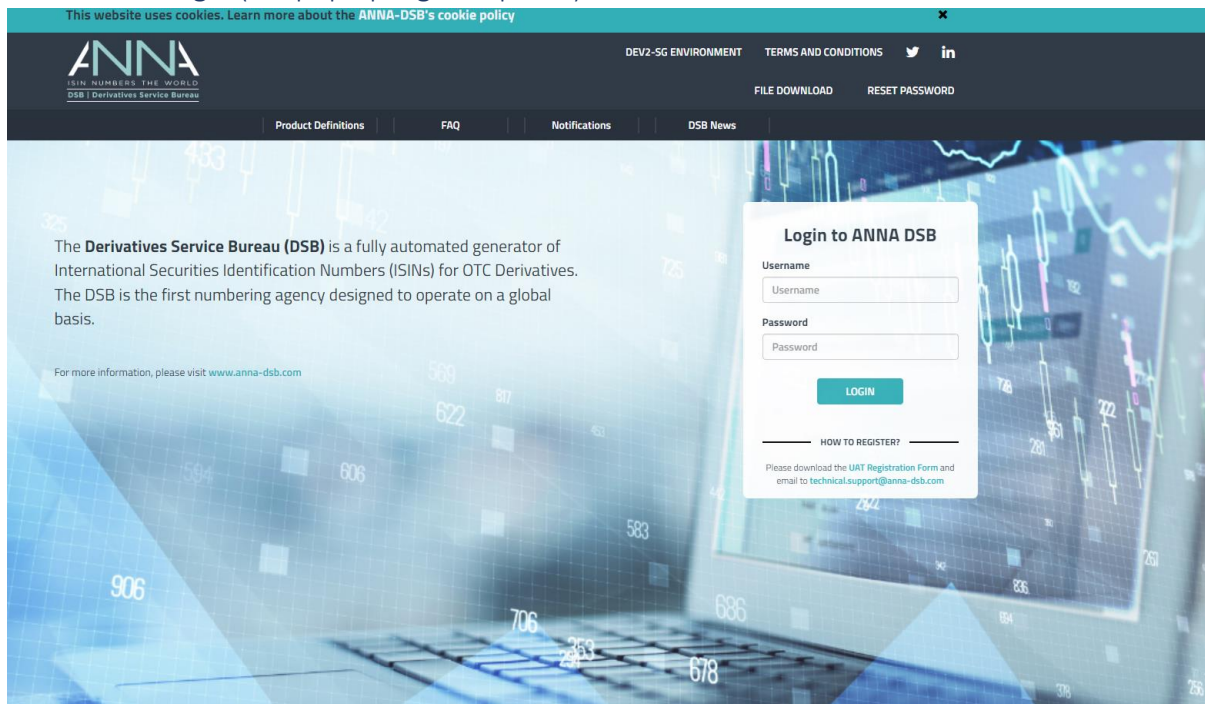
This website uses cookies. Learn more about the ANNA-DSB's cookie policy ×

ANNA
ISIN NUMBERS THE WORLD
DSB | Derivatives Service Bureau

DEV2-SG ENVIRONMENT TERMS AND CONDITIONS

FILE DOWNLOAD RESET PASSWORD

Product Definitions | FAQ | Notifications | DSB News

The **Derivatives Service Bureau (DSB)** is a fully automated generator of International Securities Identification Numbers (ISINs) for OTC Derivatives. The DSB is the first numbering agency designed to operate on a global basis.

For more information, please visit www.anna-dsb.com

Login to ANNA DSB

Username

Username

Password

Password

LOGIN

HOW TO REGISTER?

Please download the UAT Registration Form and email to technical.support@anna-dsb.com